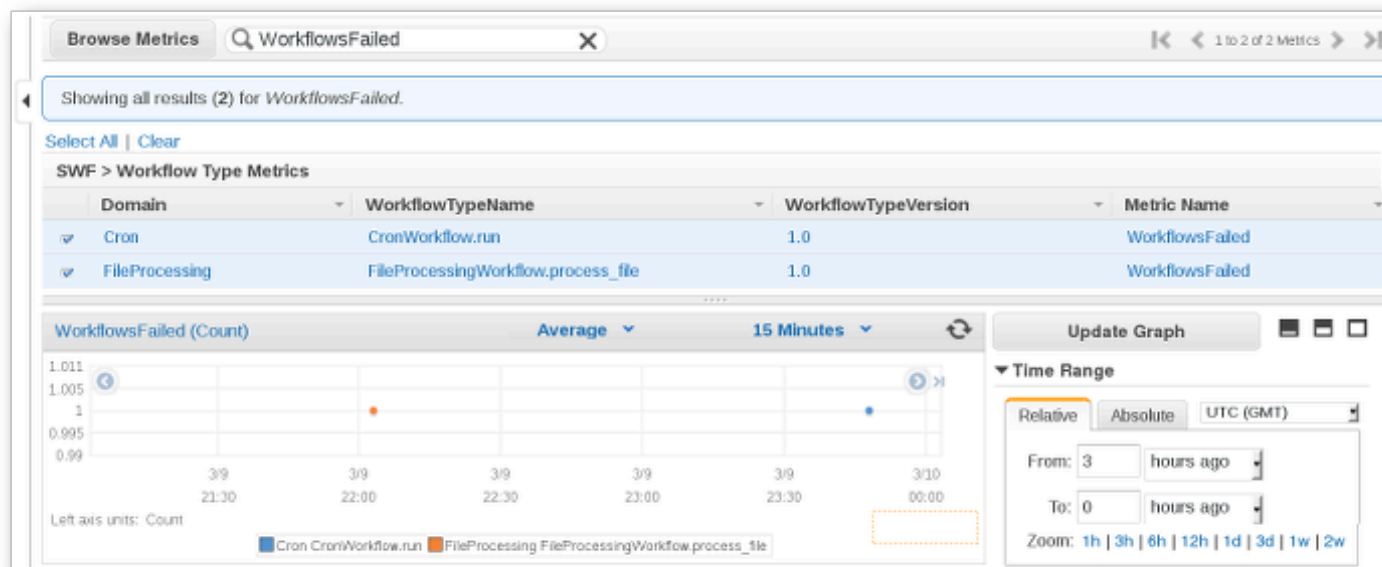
Browse Metrics WorkflowsFailed

1 to 2 of 2 Metrics

Showing all results (2) for *WorkflowsFailed*.

Select All | Clear

SWF > Workflow Type Metrics

| | Domain | WorkflowTypeName | WorkflowTypeVersion | Metric Name |
|---|---|---|---|---|
| ☑ | Cron | CronWorkflow.run | 1.0 | WorkflowsFailed |
| ☑ | FileProcessing | FileProcessingWorkflow.process_file | 1.0 | WorkflowsFailed |

WorkflowsFailed (Count) Average 15 Minutes

1.011
1.005
1
0.995
0.99

3/9 21:30 3/9 22:00 3/9 22:30 3/9 23:00 3/9 23:30 3/10 00:00

Left axis units: Count

Cron CronWorkflow.run FileProcessing FileProcessingWorkflow.process_file

Update Graph

▾ Time Range

Relative Absolute UTC (GMT)

From: 3 hours ago

To: 0 hours ago

Zoom: 1h | 3h | 6h | 12h | 1d | 3d | 1w | 2w